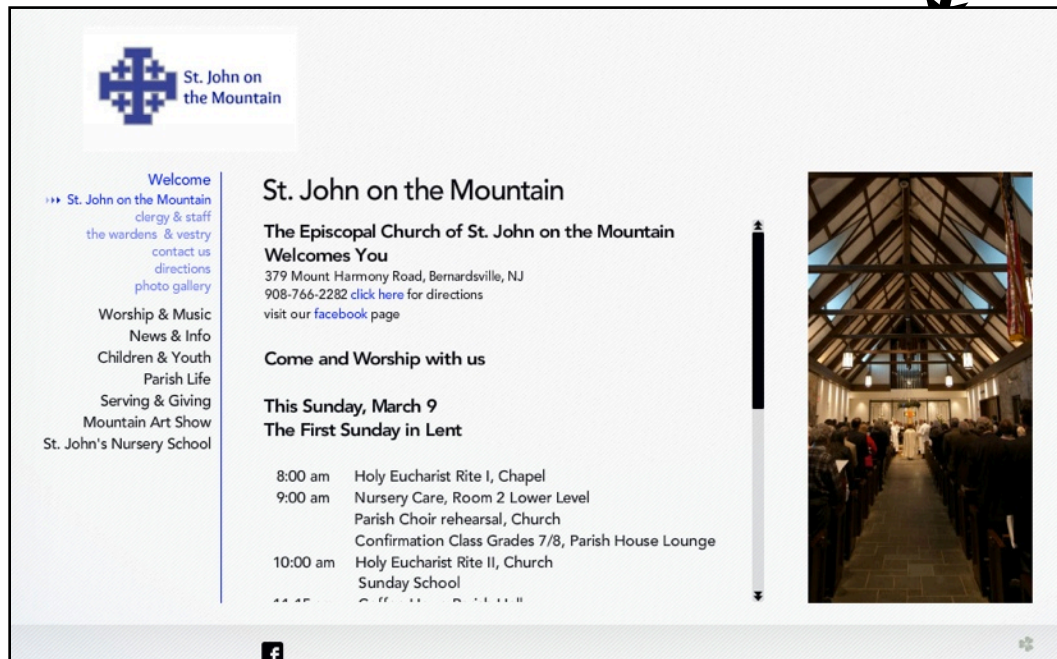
St. John on the Mountain

Welcome
››› St. John on the Mountain
clergy & staff
the wardens & vestry
contact us
directions
photo gallery
Worship & Music
News & Info
Children & Youth
Parish Life
Serving & Giving
Mountain Art Show
St. John's Nursery School

St. John on the Mountain

The Episcopal Church of St. John on the Mountain Welcomes You
379 Mount Harmony Road, Bernardsville, NJ
908-766-2282 click here for directions
visit our facebook page

Come and Worship with us

This Sunday, March 9
The First Sunday in Lent

| | |
|---|---|
| 8:00 am | Holy Eucharist Rite I, Chapel |
| 9:00 am | Nursery Care, Room 2 Lower Level |
| | Parish Choir rehearsal, Church |
| | Confirmation Class Grades 7/8, Parish House Lounge |
| 10:00 am | Holy Eucharist Rite II, Church |
| | Sunday School |
| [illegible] | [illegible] |